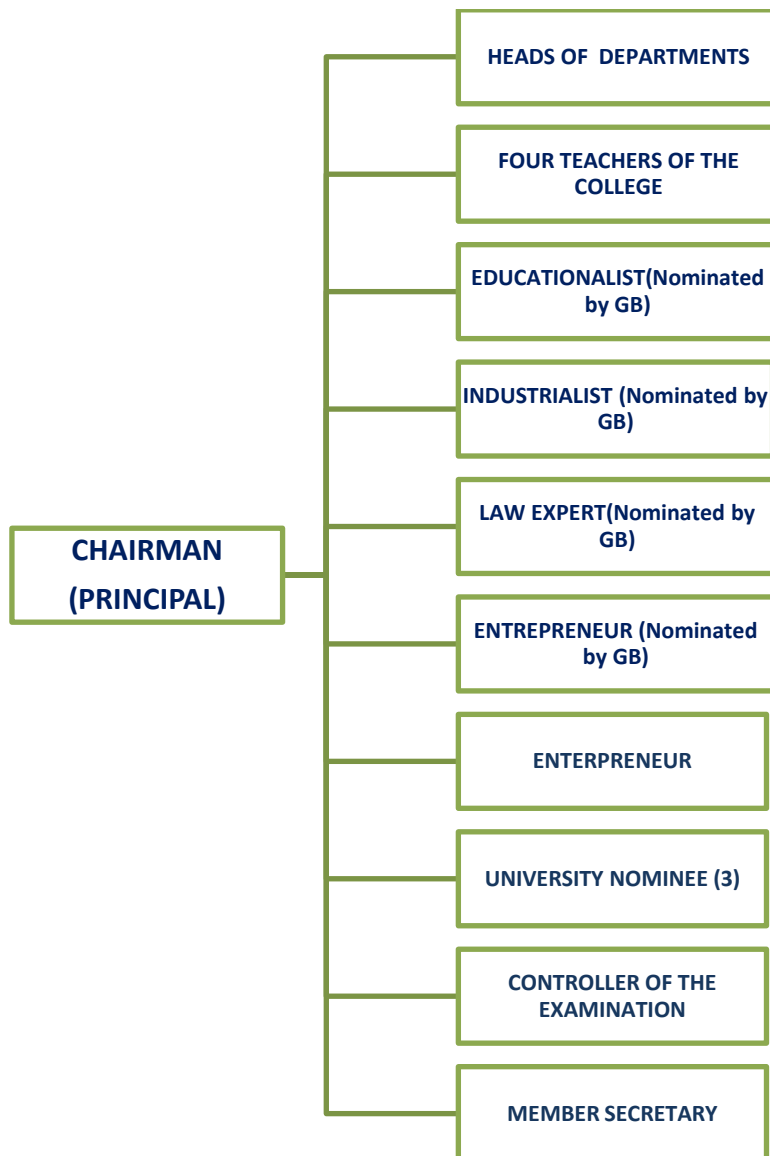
CHAIRMAN (PRINCIPAL)

HEADS OF DEPARTMENTS

FOUR TEACHERS OF THE COLLEGE

EDUCATIONALIST(Nominated by GB)

INDUSTRIALIST (Nominated by GB)

LAW EXPERT(Nominated by GB)

ENTREPRENEUR (Nominated by GB)

ENTERPRENEUR

UNIVERSITY NOMINEE (3)

CONTROLLER OF THE EXAMINATION

MEMBER SECRETARY